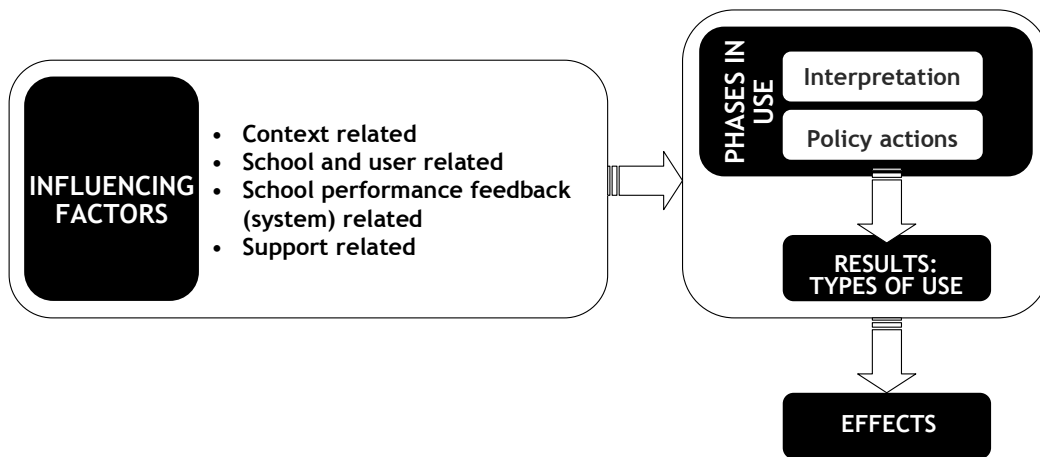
INFLUENCING FACTORS

- Context related
- School and user related
- School performance feedback (system) related
- Support related

PHASES IN USE

Interpretation

Policy actions

RESULTS: TYPES OF USE

EFFECTS